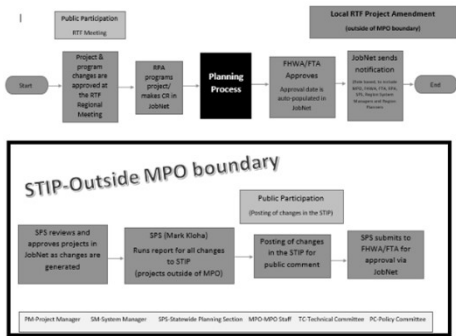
Public Participation
RTF Meeting

Local RTF Project Amendment
(outside of MPO boundary)

Start

Project & program changes are approved at the RTF Regional Meeting

RPA programs project/ makes CR in JobNet

Planning Process

FHWA/FTA Approves
Approval date is auto-populated in JobNet

JobNet sends notification
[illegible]

End

STIP-Outside MPO boundary

Public Participation
(Posting of changes in the STIP)

SPS reviews and approves projects in JobNet as changes are generated

SPS (Mark Kloha)
Runs report for all changes to STIP
(projects outside of MPO)

Posting of changes in the STIP for public comment

SPS submits to FHWA/FTA for approval via JobNet

PM-Project Manager SM-System Manager SPS-Statewide Planning Section MPO-MPO Staff TC-Technical Committee PC-Policy Committee